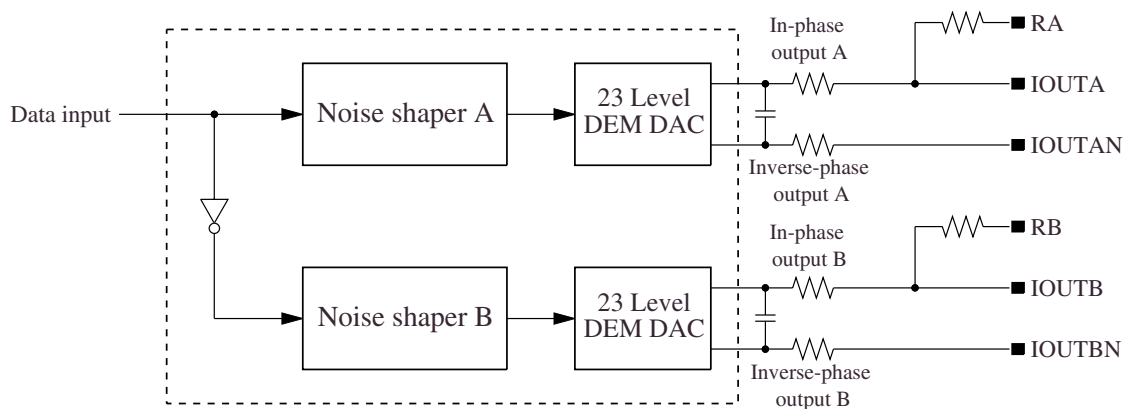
Data input

Noise shaper A

23 Level DEM DAC

In-phase output A

RA

IOUTA

IOUTAN

Inverse-phase output A

Noise shaper B

23 Level DEM DAC

In-phase output B

RB

IOUTB

IOUTBN

Inverse-phase output B